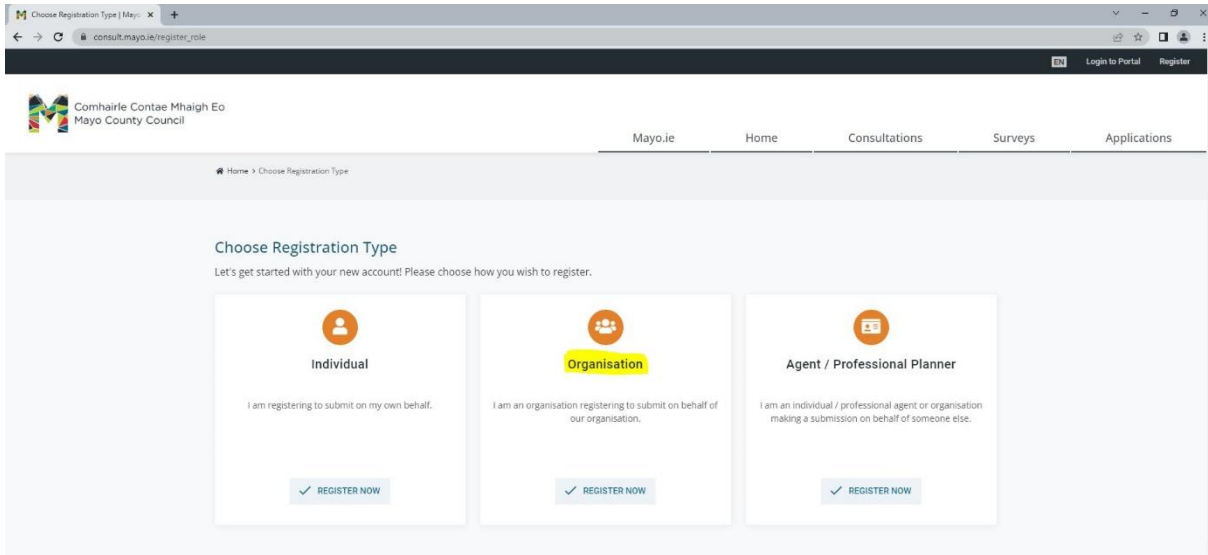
Choose Registration Type | Mayo ×

consult.mayo.ie/register_role

EN Login to Portal Register

Comhairle Contae Mhaigh Eo
Mayo County Council

Mayo.ie Home Consultations Surveys Applications

Home > Choose Registration Type

Choose Registration Type

Let's get started with your new account! Please choose how you wish to register.

Individual

I am registering to submit on my own behalf.

REGISTER NOW

Organisation

I am an organisation registering to submit on behalf of our organisation.

REGISTER NOW

Agent / Professional Planner

I am an individual / professional agent or organisation making a submission on behalf of someone else.

REGISTER NOW